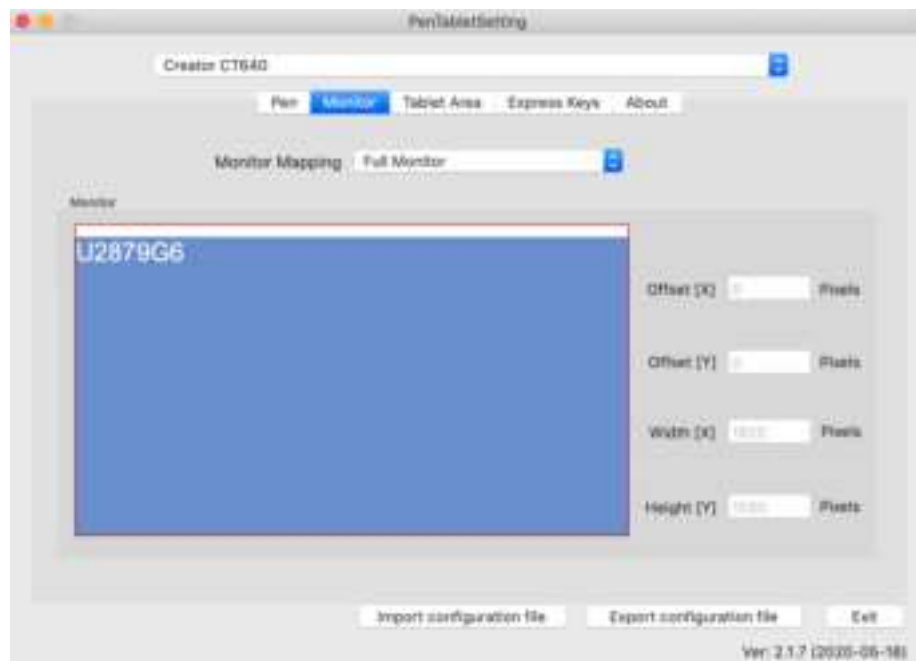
PenTabletSetting

Creator CT640

Pen Monitor Tablet Area Express Keys About

Monitor Mapping Full Monitor

Monitor

U2879G6

Offset [X] 0 Pixels

Offset [Y] 0 Pixels

Width [X] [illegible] Pixels

Height [Y] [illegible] Pixels

Import configuration file Export configuration file Exit

Ver: 2.1.7 (2020-05-18)